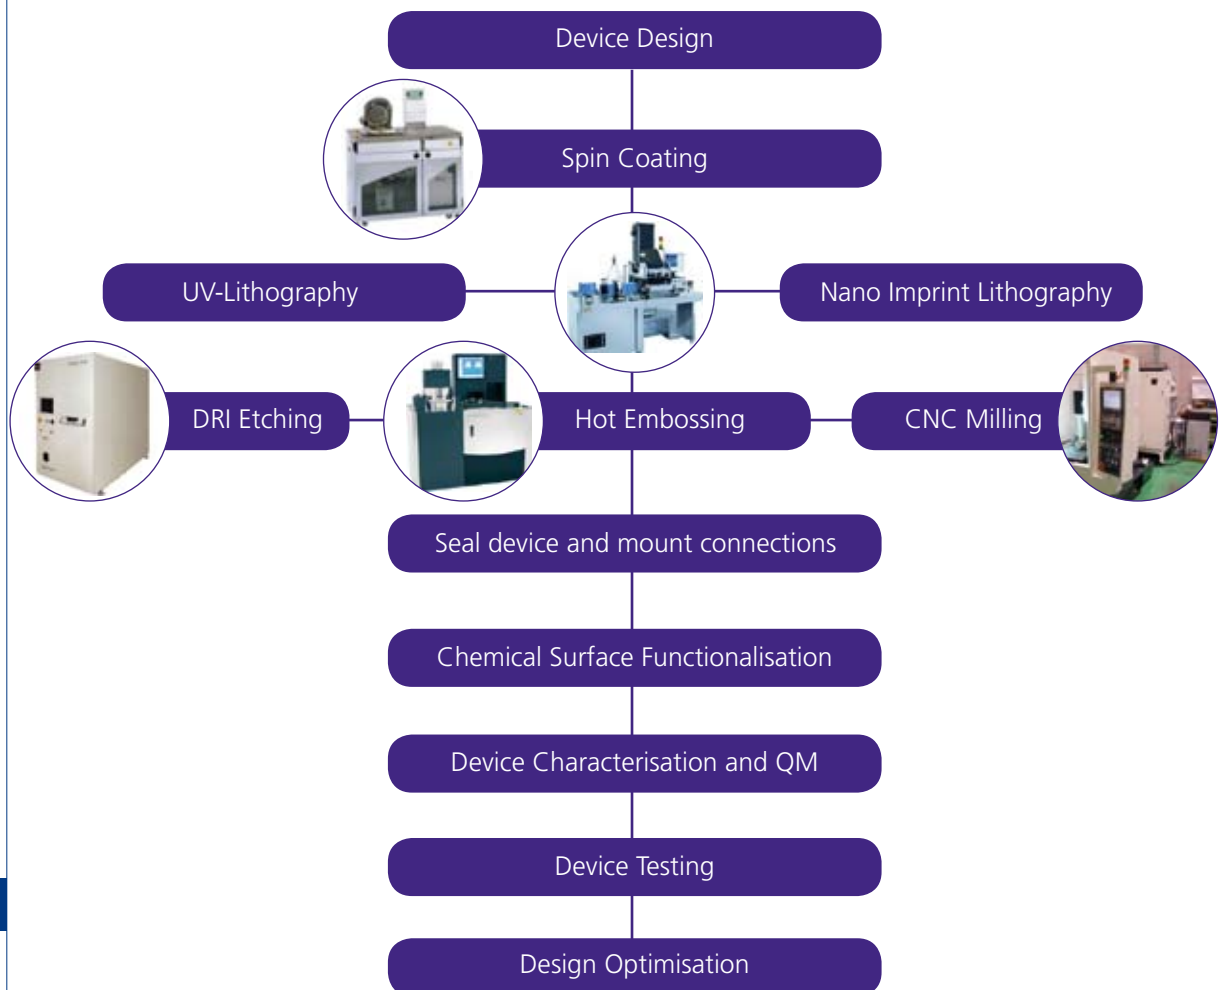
Device Design

Spin Coating

UV-Lithography

Nano Imprint Lithography

DRI Etching

Hot Embossing

CNC Milling

Seal device and mount connections

Chemical Surface Functionalisation

Device Characterisation and QM

Device Testing

Design Optimisation